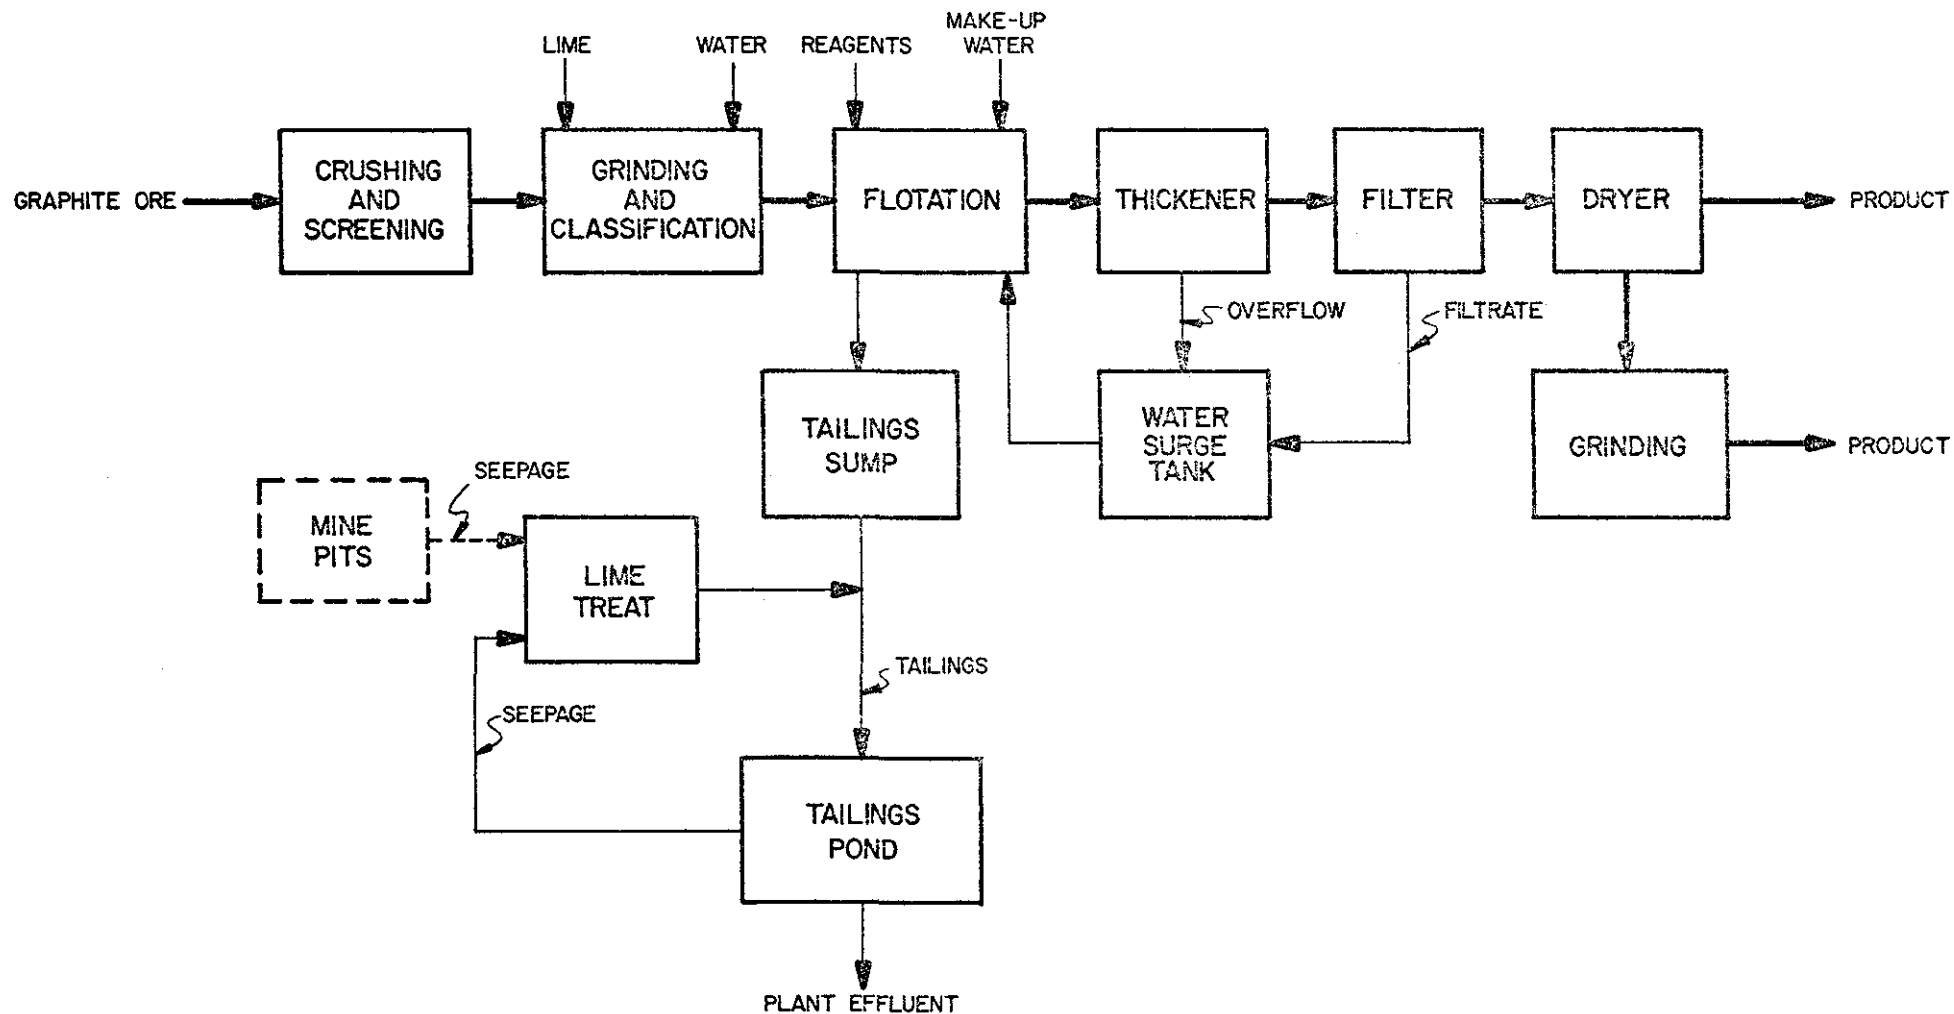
LIME
WATER
REAGENTS
MAKE-UP WATER
GRAPHITE ORE
CRUSHING AND SCREENING
GRINDING AND CLASSIFICATION
FLOTATION
THICKENER
FILTER
DRYER
PRODUCT
OVERFLOW
FILTRATE
TAILINGS SUMP
WATER SURGE TANK
GRINDING
PRODUCT
SEEPAGE
MINE PITS
LIME TREAT
TAILINGS
SEEPAGE
TAILINGS POND
PLANT EFFLUENT